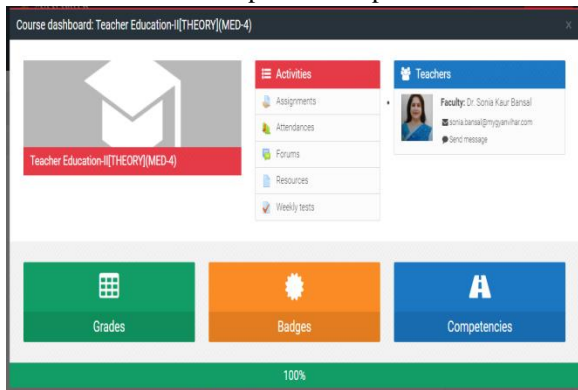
Course dashboard: Teacher Education-II[THEORY](MED-4)

x

Teacher Education-II[THEORY](MED-4)

Activities

Assignments

Attendances

Forums

Resources

Weekly tests

Teachers

Faculty: Dr. Sonia Kaur Bansal

sonia.bansal@mygyanvihar.com

Send message

Grades

Badges

Competencies

100%